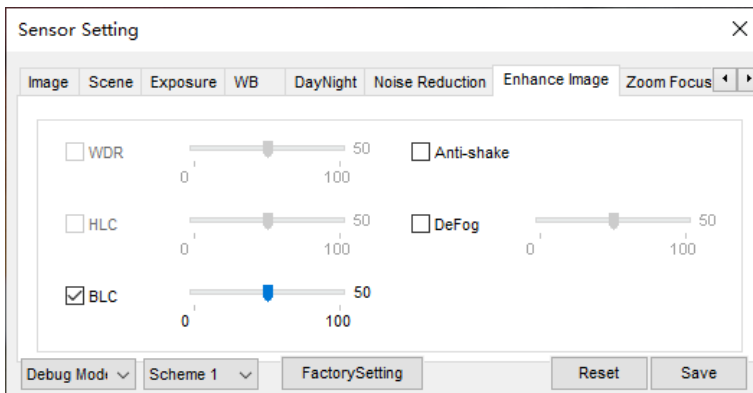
Sensor Setting

Image | Scene | Exposure | WB | DayNight | Noise Reduction | Enhance Image | Zoom Focus

WDR 50 0 100
Anti-shake

HLC 50 0 100
DeFog 50 0 100

BLC 50 0 100

Debug Mod
Scheme 1
FactorySetting
Reset
Save